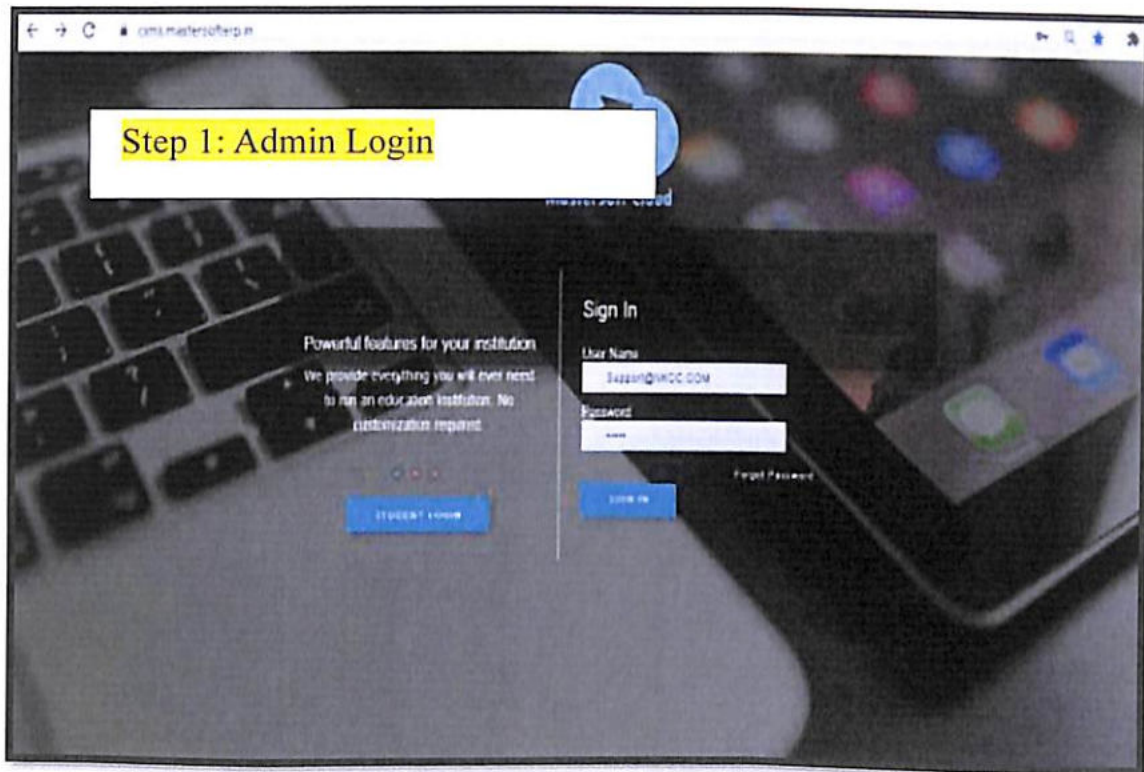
cims.mastersofterp.in

Step 1: Admin Login

Mastersoft Cloud

Powerful features for your institution

We provide everything you will ever need to run an education institution. No customization required

STUDENT LOGIN

Sign In

User Name

Support@IWOC.COM

Password

••••

Forgot Password

SIGN IN